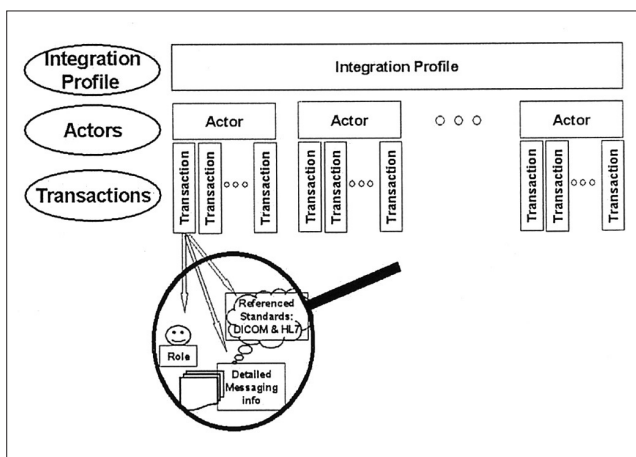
Integration Profile

Integration Profile

Actors

Actor

Actor

Actor

Transactions

Transaction

Transaction

Transaction

Transaction

Transaction

Transaction

Transaction

Transaction

Role

Referenced Standards: DICOM & HL7

Detailed Messaging info